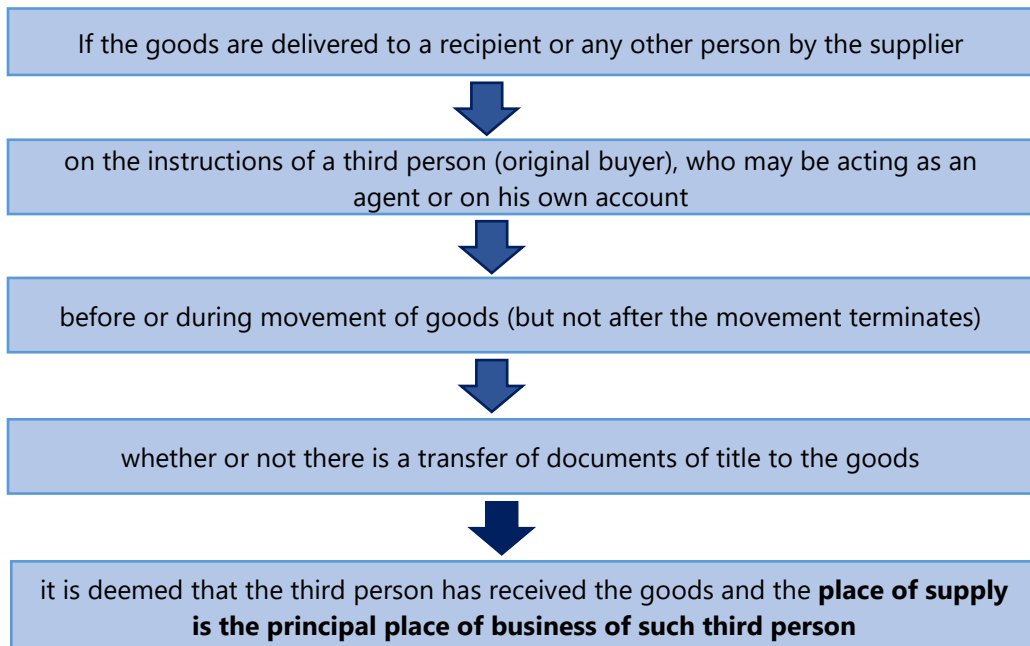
If the goods are delivered to a recipient or any other person by the supplier

on the instructions of a third person (original buyer), who may be acting as an agent or on his own account

before or during movement of goods (but not after the movement terminates)

whether or not there is a transfer of documents of title to the goods

it is deemed that the third person has received the goods and the **place of supply is the principal place of business of such third person**